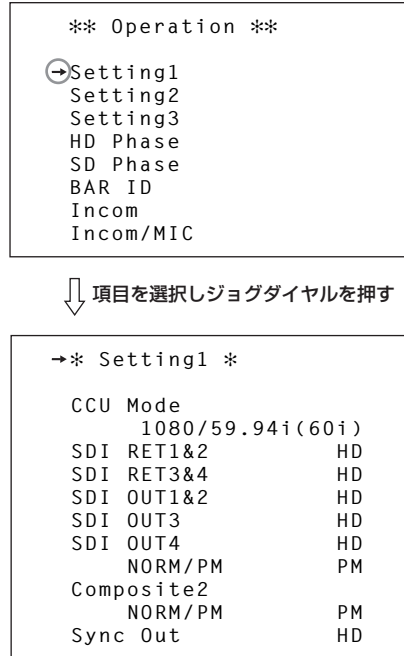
** Operation **

→Setting1
Setting2
Setting3
HD Phase
SD Phase
BAR ID
Incom
Incom/MIC

項目を選択しジョグダイヤルを押す

→* Setting1 *

CCU Mode
1080/59.94i(60i)
SDI RET1&2 HD
SDI RET3&4 HD
SDI OUT1&2 HD
SDI OUT3 HD
SDI OUT4 HD
NORM/PM PM
Composite2
NORM/PM PM
Sync Out HD